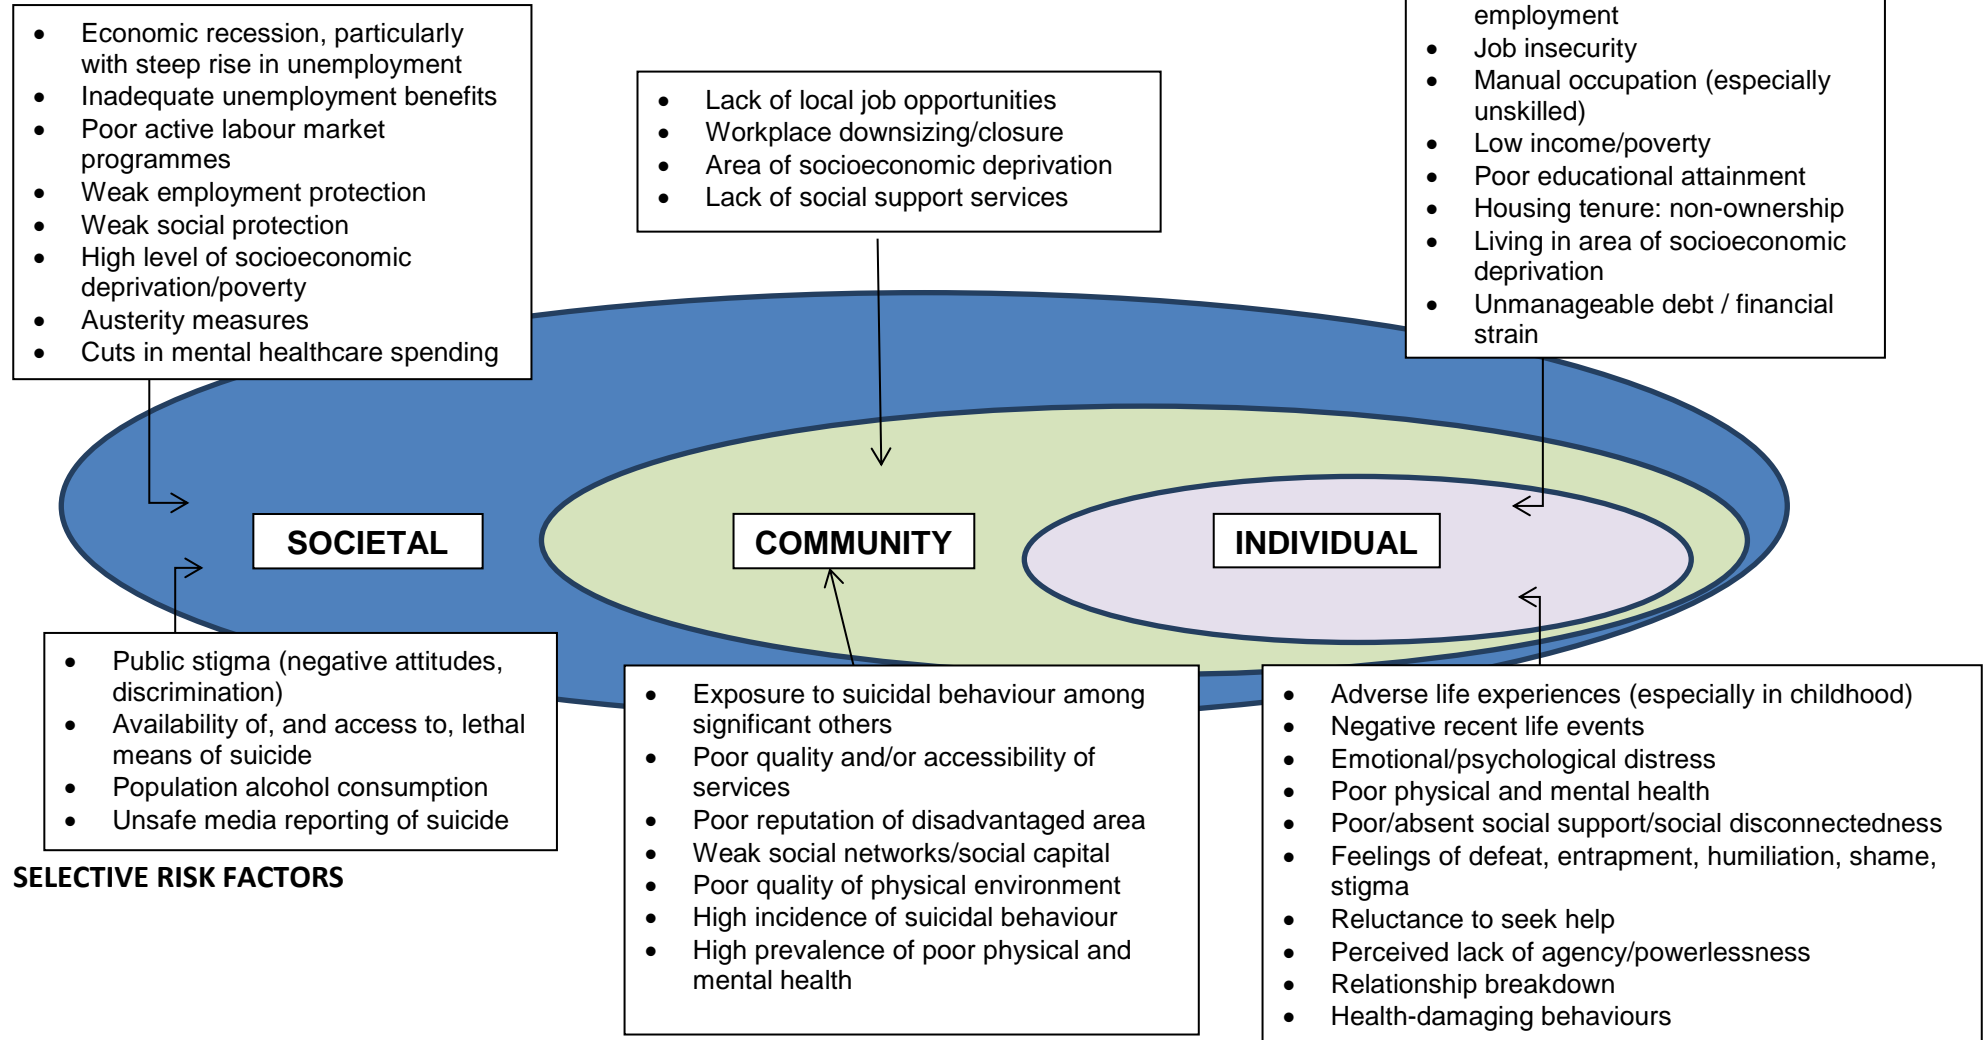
- Economic recession, particularly with steep rise in unemployment
- Inadequate unemployment benefits
- Poor active labour market programmes
- Weak employment protection
- Weak social protection
- High level of socioeconomic deprivation/poverty
- Austerity measures
- Cuts in mental healthcare spending

- Lack of local job opportunities
- Workplace downsizing/closure
- Area of socioeconomic deprivation
- Lack of social support services

employment
- Job insecurity
- Manual occupation (especially unskilled)
- Low income/poverty
- Poor educational attainment
- Housing tenure: non-ownership
- Living in area of socioeconomic deprivation
- Unmanageable debt / financial strain

SOCIETAL

COMMUNITY

INDIVIDUAL

- Public stigma (negative attitudes, discrimination)
- Availability of, and access to, lethal means of suicide
- Population alcohol consumption
- Unsafe media reporting of suicide

SELECTIVE RISK FACTORS

- Exposure to suicidal behaviour among significant others
- Poor quality and/or accessibility of services
- Poor reputation of disadvantaged area
- Weak social networks/social capital
- Poor quality of physical environment
- High incidence of suicidal behaviour
- High prevalence of poor physical and mental health

- Adverse life experiences (especially in childhood)
- Negative recent life events
- Emotional/psychological distress
- Poor physical and mental health
- Poor/absent social support/social disconnectedness
- Feelings of defeat, entrapment, humiliation, shame, stigma
- Reluctance to seek help
- Perceived lack of agency/powerlessness
- Relationship breakdown
- Health-damaging behaviours